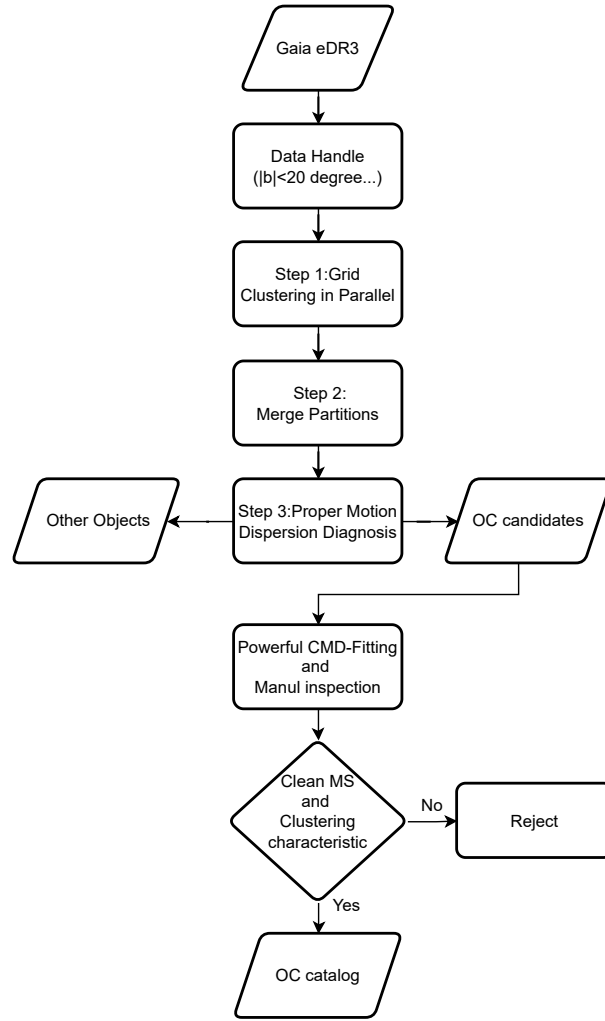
Gaia eDR3

Data Handle (|b|<20 degree...)

Step 1:Grid Clustering in Parallel

Step 2: Merge Partitions

Other Objects

Step 3:Proper Motion Dispersion Diagnosis

OC candidates

Powerful CMD-Fitting and Manul inspection

Clean MS and Clustering characteristic

No

Reject

Yes

OC catalog